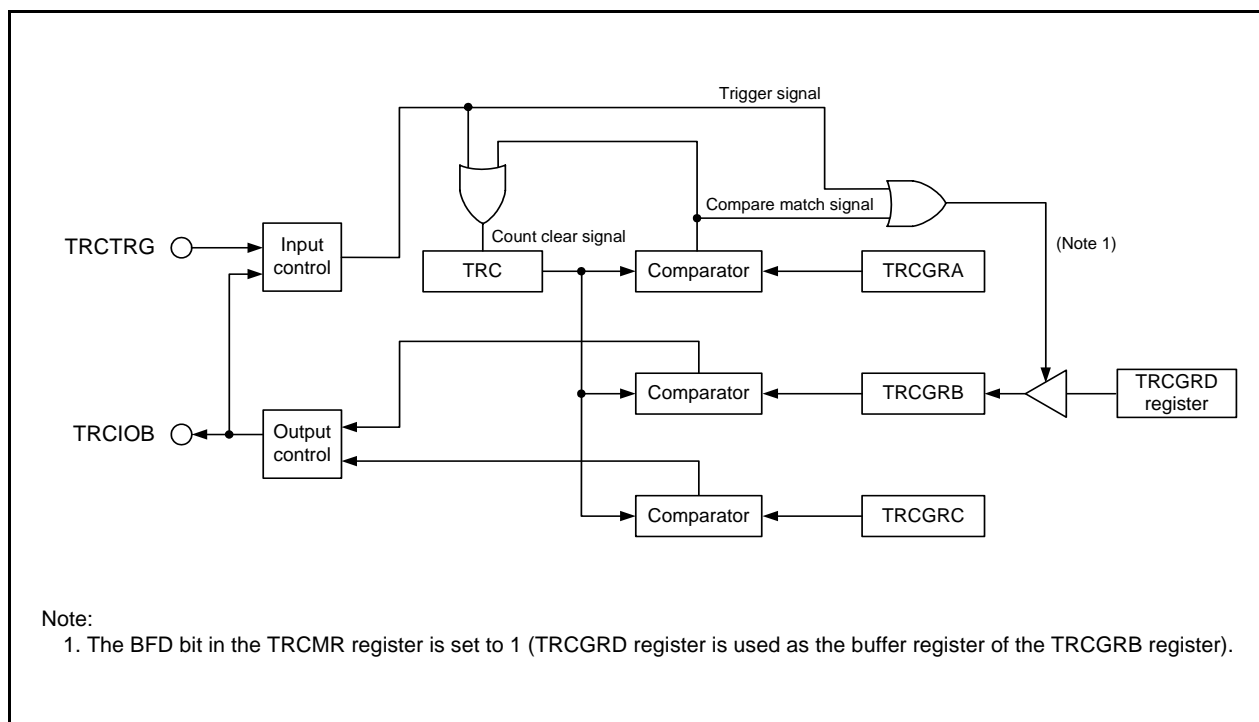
Trigger signal

Compare match signal

Count clear signal

(Note 1)

TRCTRG

Input control

TRC

Comparator

TRCGRA

Comparator

TRCGRB

TRCGRD register

TRCIOB

Output control

Comparator

TRCGRC

Note:
1. The BFD bit in the TRCMR register is set to 1 (TRCGRD register is used as the buffer register of the TRCGRB register).